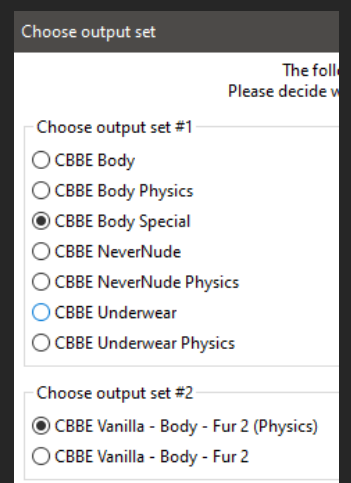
Choose output set

The foll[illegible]
Please decide w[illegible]

Choose output set #1
CBBE Body
CBBE Body Physics
CBBE Body Special
CBBE NeverNude
CBBE NeverNude Physics
CBBE Underwear
CBBE Underwear Physics

Choose output set #2
CBBE Vanilla - Body - Fur 2 (Physics)
CBBE Vanilla - Body - Fur 2